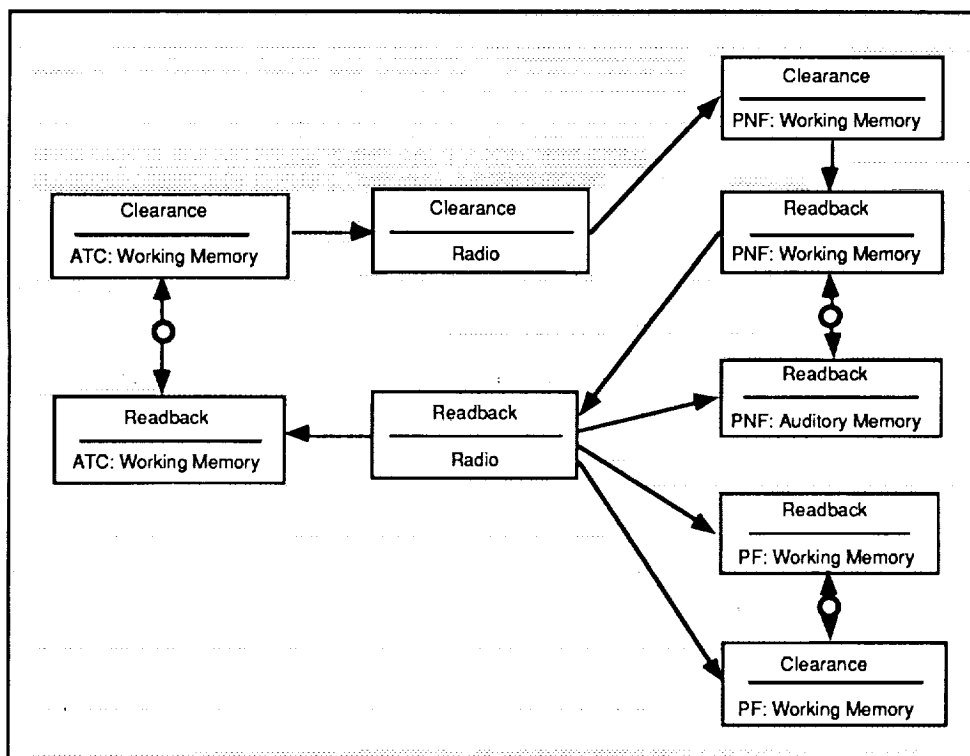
Clearance
ATC: Working Memory

Clearance
Radio

Clearance
PNF: Working Memory

Readback
PNF: Working Memory

Readback
PNF: Auditory Memory

Readback
ATC: Working Memory

Readback
Radio

Readback
PF: Working Memory

Clearance
PF: Working Memory